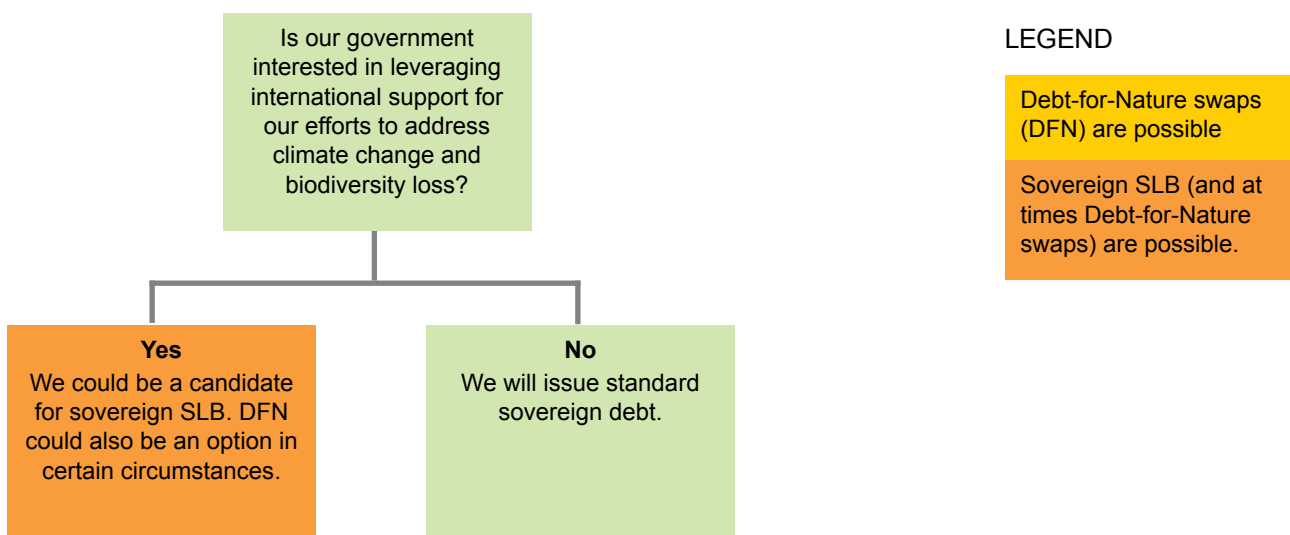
Is our government interested in leveraging international support for our efforts to address climate change and biodiversity loss?

**Yes**
We could be a candidate for sovereign SLB. DFN could also be an option in certain circumstances.

**No**
We will issue standard sovereign debt.

LEGEND

Debt-for-Nature swaps (DFN) are possible

Sovereign SLB (and at times Debt-for-Nature swaps) are possible.